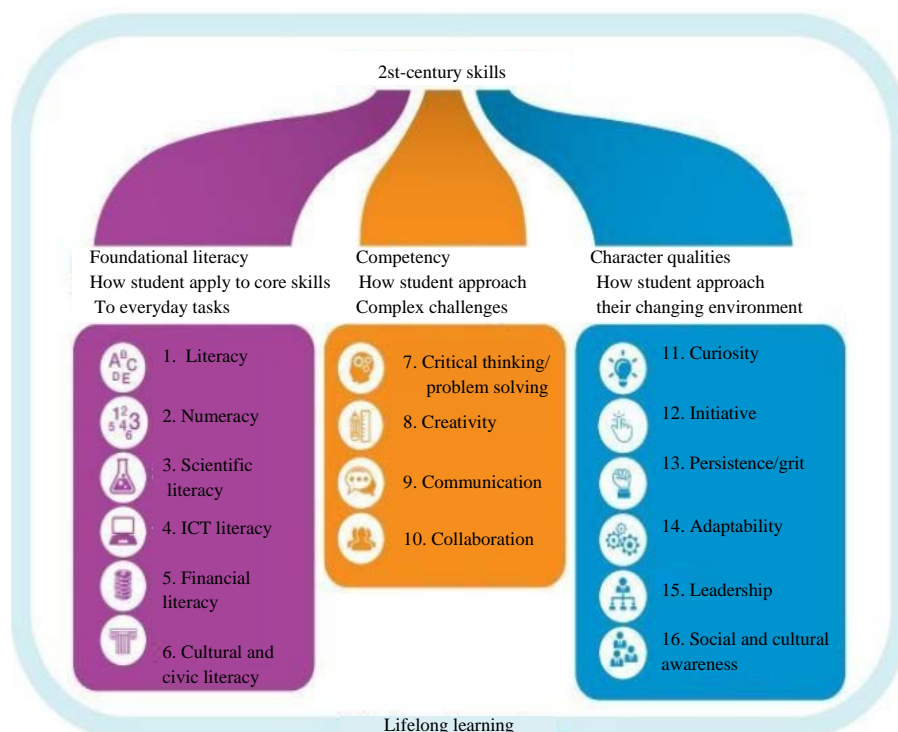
2st-century skills

Foundational literacy
How student apply to core skills
To everyday tasks

Competency
How student approach
Complex challenges

Character qualities
How student approach
their changing environment

1. Literacy
2. Numeracy
3. Scientific literacy
4. ICT literacy
5. Financial literacy
6. Cultural and civic literacy

7. Critical thinking/ problem solving
8. Creativity
9. Communication
10. Collaboration

11. Curiosity
12. Initiative
13. Persistence/grit
14. Adaptability
15. Leadership
16. Social and cultural awareness

Lifelong learning